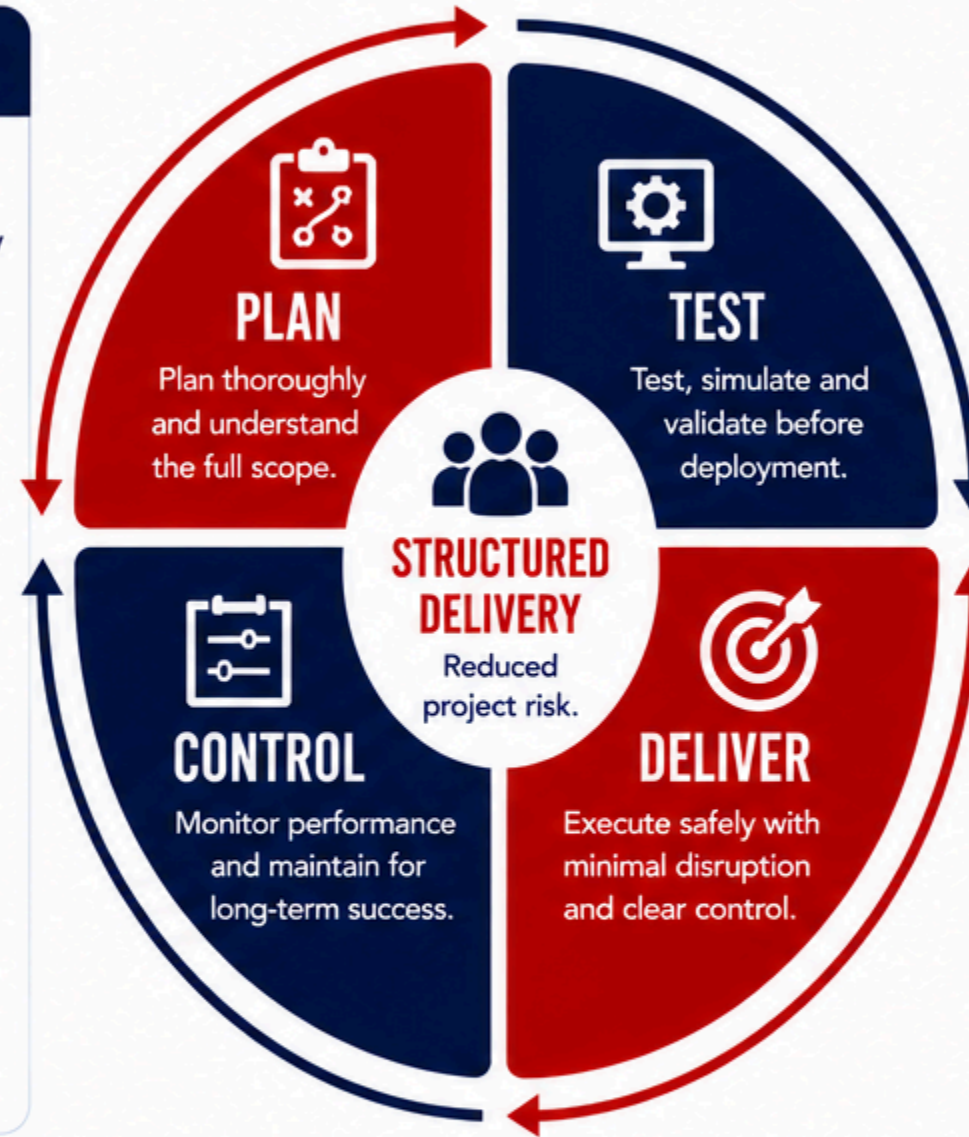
PLAN

Plan thoroughly and understand the full scope.

TEST

Test, simulate and validate before deployment.

STRUCTURED DELIVERY

Reduced project risk.

CONTROL

Monitor performance and maintain for long-term success.

DELIVER

Execute safely with minimal disruption and clear control.